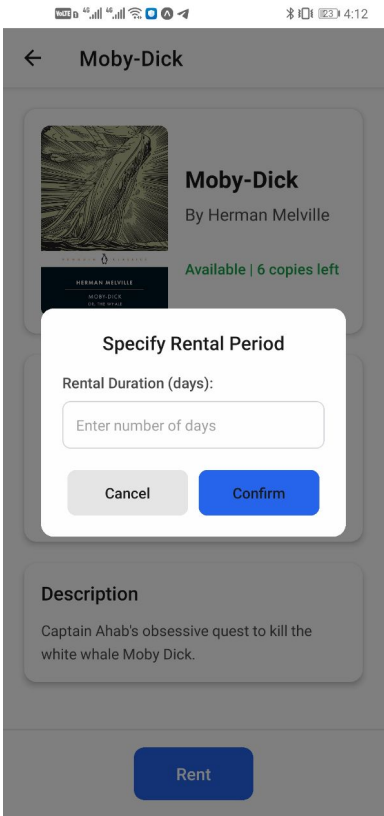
4:12

Moby-Dick

Moby-Dick
By Herman Melville
Available | 6 copies left

HERMAN MELVILLE
MOBY-DICK

Specify Rental Period
Rental Duration (days):
Enter number of days
Cancel
Confirm

Description
Captain Ahab's obsessive quest to kill the white whale Moby Dick.

Rent